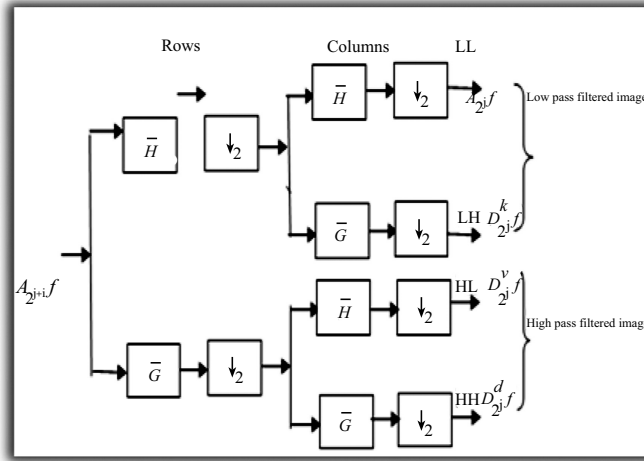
Rows

Columns

LL

$\bar{H}$

$\downarrow_2$

$\bar{H}$

$\downarrow_2$

$A_{2^j}f$

Low pass filtered image

$\bar{G}$

$\downarrow_2$

LH $D_{2^j}^{k}f$

$A_{2^{j+1}}f$

$\bar{H}$

$\downarrow_2$

HL $D_{2^j}^{v}f$

High pass filtered imag

$\bar{G}$

$\downarrow_2$

$\bar{G}$

$\downarrow_2$

HH $D_{2^j}^{d}f$